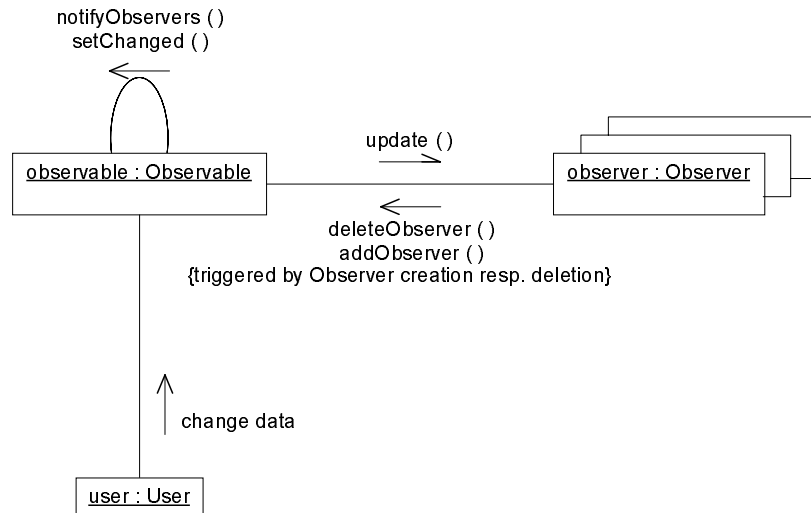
notifyObservers ( )
setChanged ( )

observable : Observable

update ( )

observer : Observer

deleteObserver ( )
addObserver ( )
{triggered by Observer creation resp. deletion}

change data

user : User